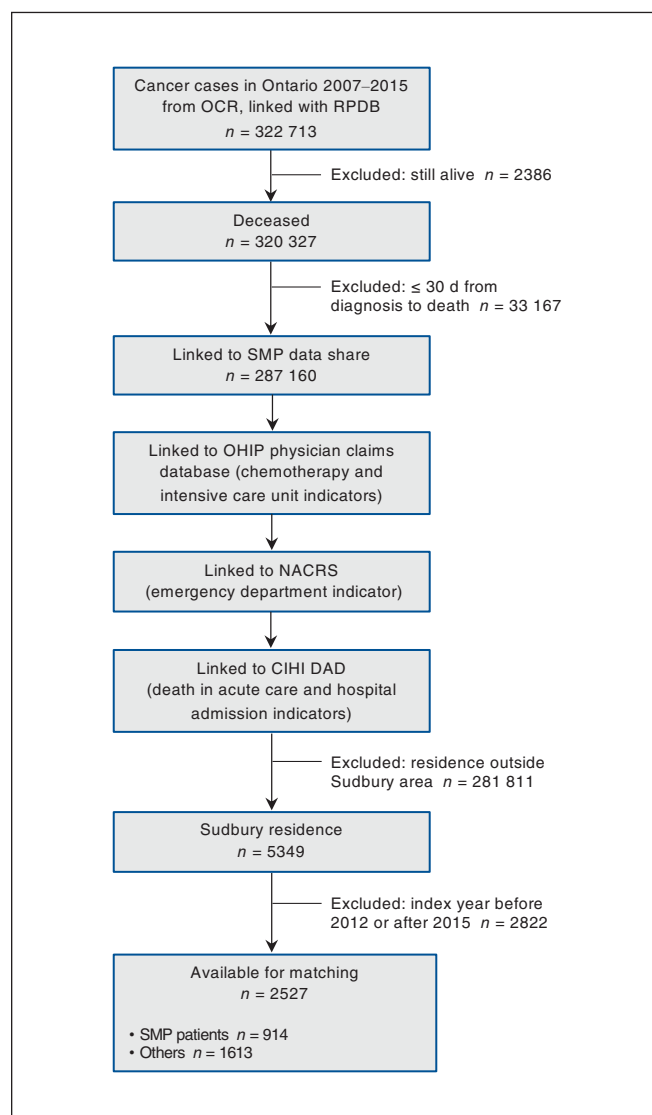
Cancer cases in Ontario 2007–2015 from OCR, linked with RPDB
$n$ = 322 713

Excluded: still alive $n$ = 2386

Deceased
$n$ = 320 327

Excluded: ≤ 30 d from diagnosis to death $n$ = 33 167

Linked to SMP data share
$n$ = 287 160

Linked to OHIP physician claims database (chemotherapy and intensive care unit indicators)

Linked to NACRS (emergency department indicator)

Linked to CIHI DAD (death in acute care and hospital admission indicators)

Excluded: residence outside Sudbury area $n$ = 281 811

Sudbury residence
$n$ = 5349

Excluded: index year before 2012 or after 2015 $n$ = 2822

Available for matching
$n$ = 2527

• SMP patients $n$ = 914
• Others $n$ = 1613